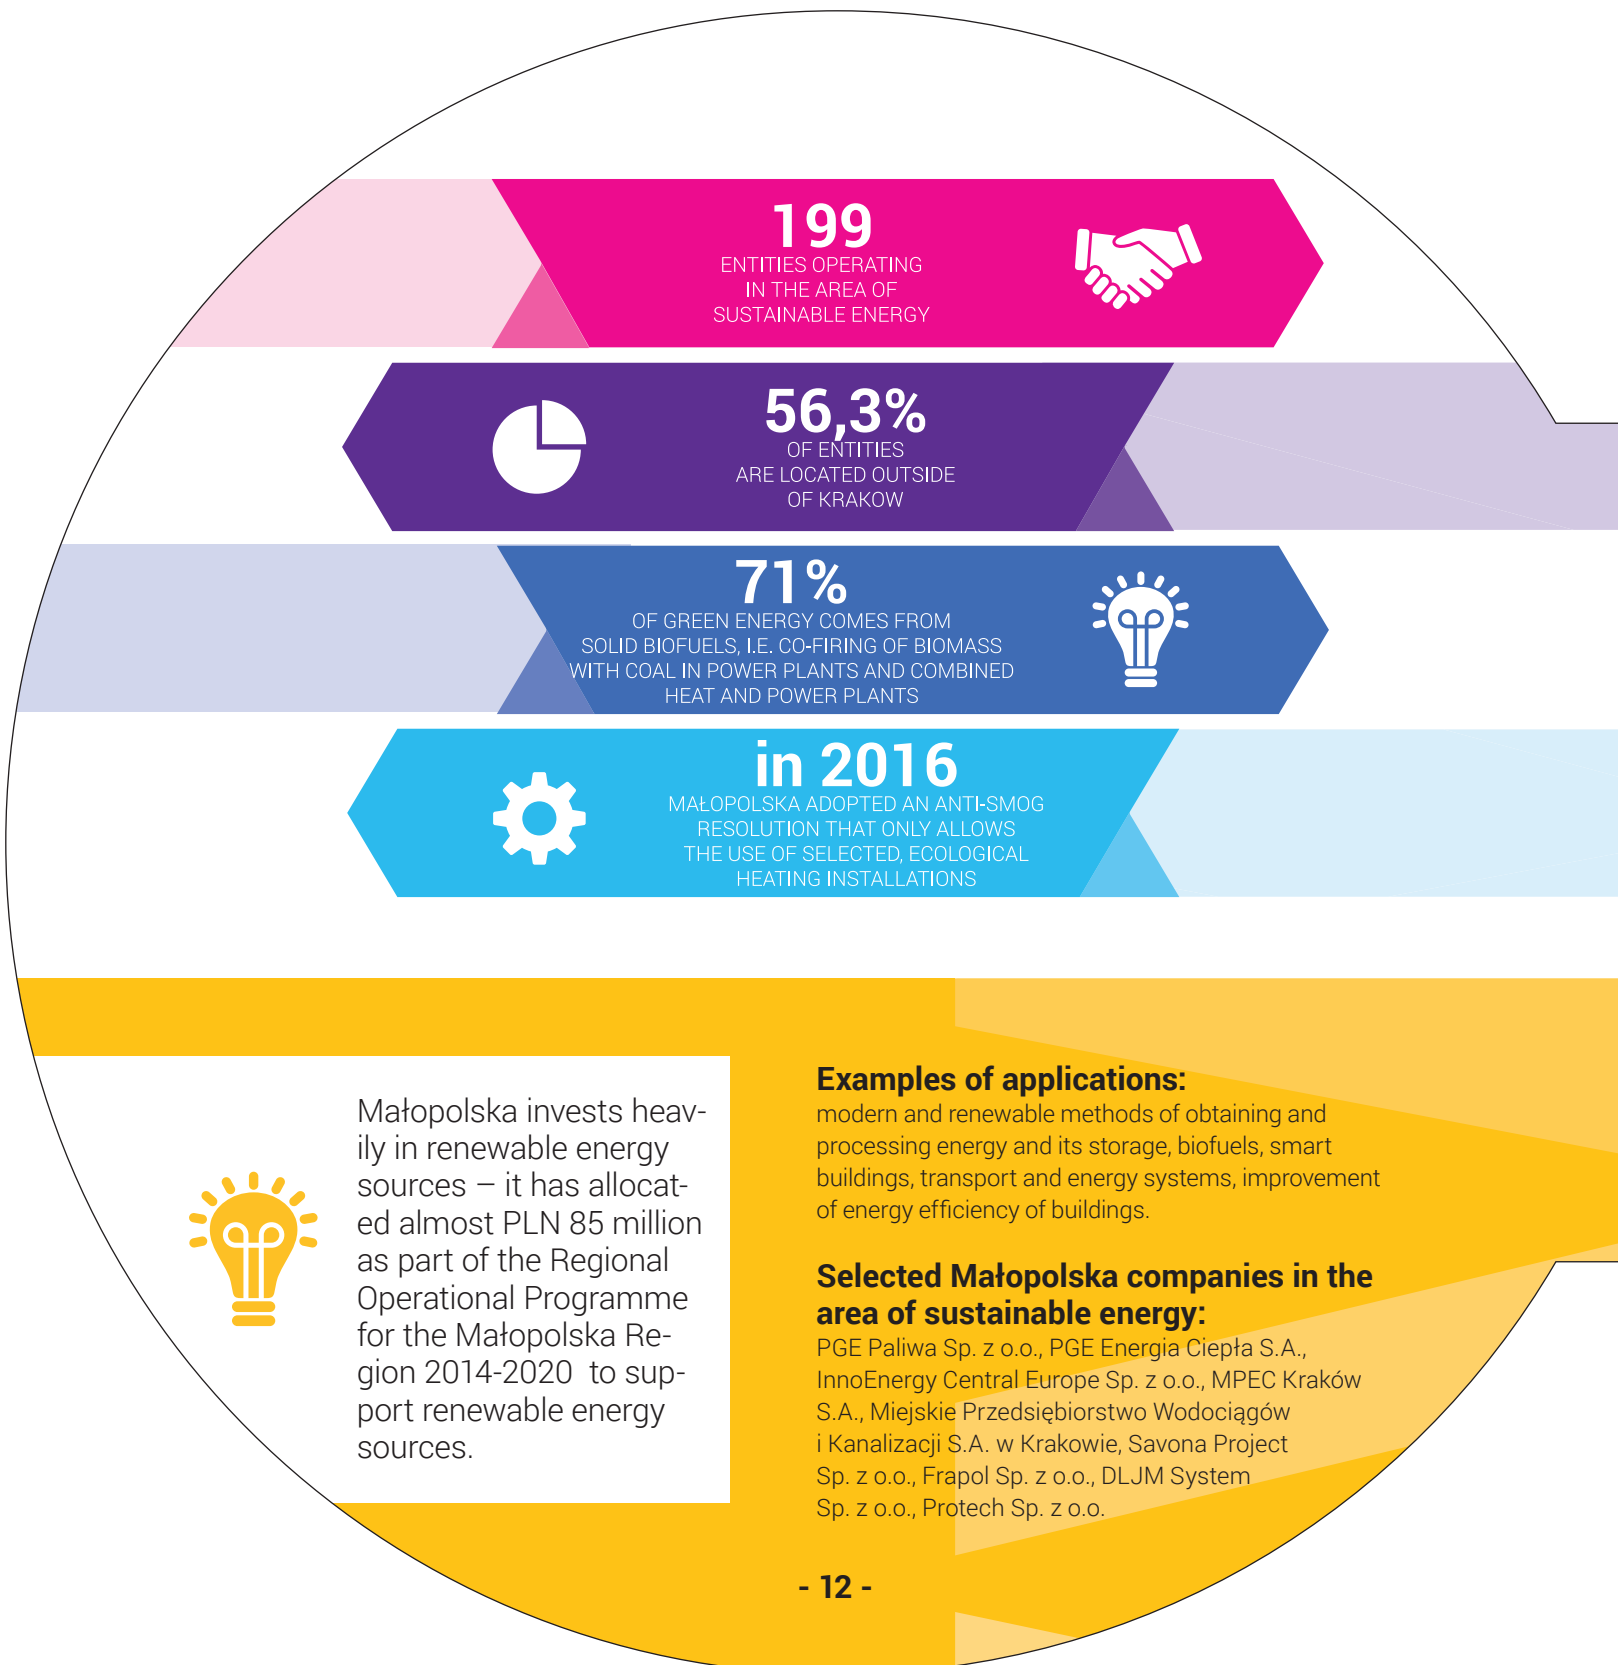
199
ENTITIES OPERATING IN THE AREA OF SUSTAINABLE ENERGY

56,3%
OF ENTITIES ARE LOCATED OUTSIDE OF KRAKOW

71%
OF GREEN ENERGY COMES FROM SOLID BIOFUELS, I.E. CO-FIRING OF BIOMASS WITH COAL IN POWER PLANTS AND COMBINED HEAT AND POWER PLANTS

in 2016
MAŁOPOLSKA ADOPTED AN ANTI-SMOG RESOLUTION THAT ONLY ALLOWS THE USE OF SELECTED, ECOLOGICAL HEATING INSTALLATIONS

Małopolska invests heavily in renewable energy sources – it has allocated almost PLN 85 million as part of the Regional Operational Programme for the Małopolska Region 2014-2020 to support renewable energy sources.

Examples of applications:
modern and renewable methods of obtaining and processing energy and its storage, biofuels, smart buildings, transport and energy systems, improvement of energy efficiency of buildings.

Selected Małopolska companies in the area of sustainable energy:
PGE Paliwa Sp. z o.o., PGE Energia Ciepła S.A., InnoEnergy Central Europe Sp. z o.o., MPEC Kraków S.A., Miejskie Przedsiębiorstwo Wodociągów i Kanalizacji S.A. w Krakowie, Savona Project Sp. z o.o., Frapol Sp. z o.o., DLJM System Sp. z o.o., Protech Sp. z o.o.

- 12 -